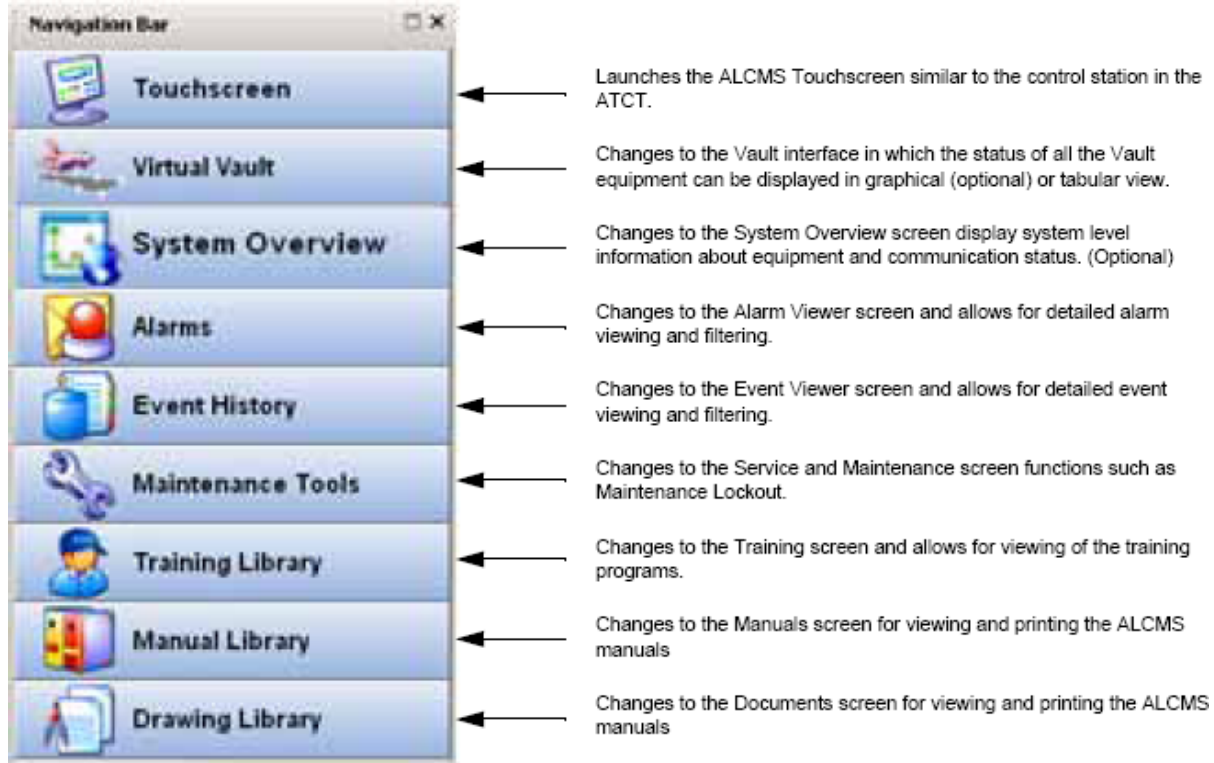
Navigation Bar

Touchscreen

Launches the ALCMS Touchscreen similar to the control station in the ATCT.

Virtual Vault

Changes to the Vault interface in which the status of all the Vault equipment can be displayed in graphical (optional) or tabular view.

System Overview

Changes to the System Overview screen display system level information about equipment and communication status. (Optional)

Alarms

Changes to the Alarm Viewer screen and allows for detailed alarm viewing and filtering.

Event History

Changes to the Event Viewer screen and allows for detailed event viewing and filtering.

Maintenance Tools

Changes to the Service and Maintenance screen functions such as Maintenance Lockout.

Training Library

Changes to the Training screen and allows for viewing of the training programs.

Manual Library

Changes to the Manuals screen for viewing and printing the ALCMS manuals

Drawing Library

Changes to the Documents screen for viewing and printing the ALCMS manuals